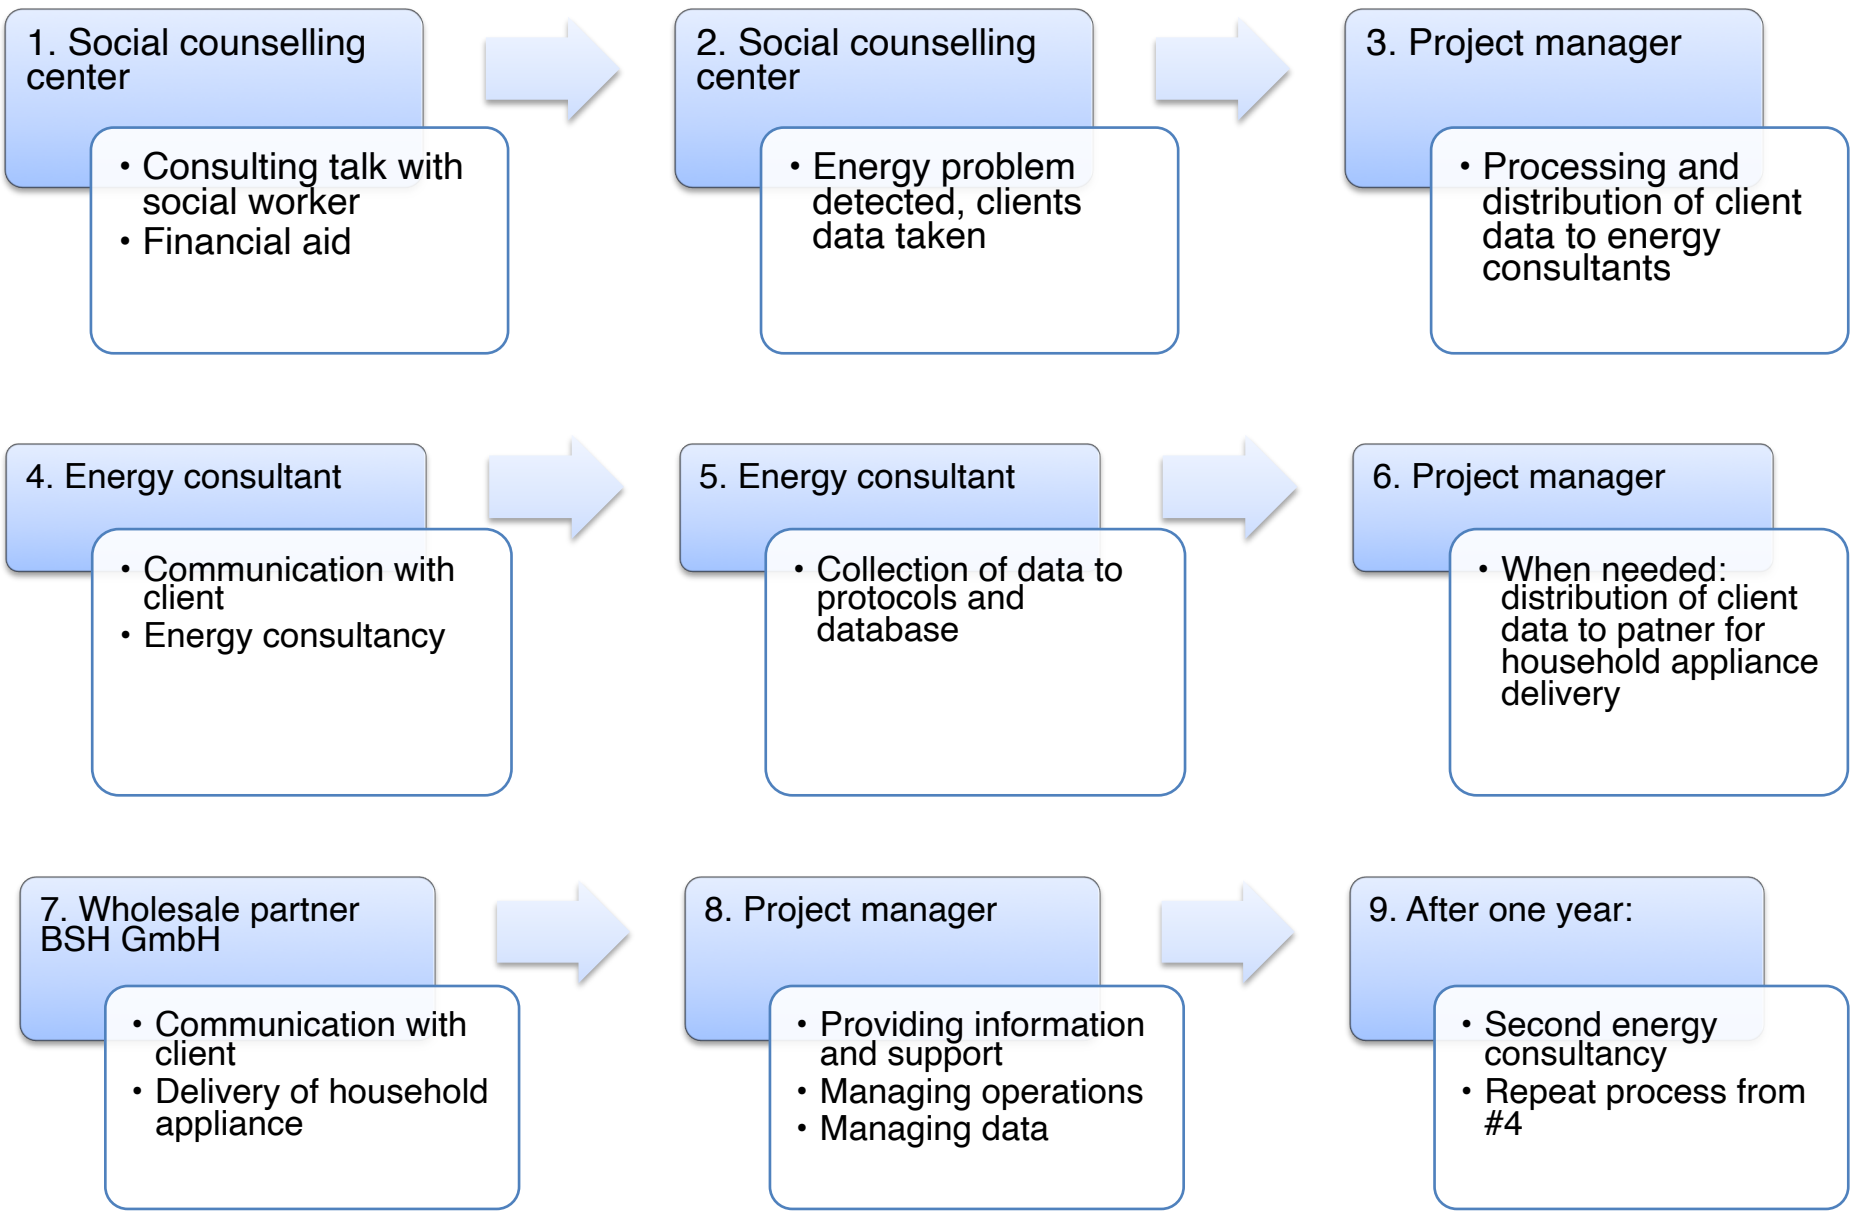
1. Social counselling center

- Consulting talk with social worker
- Financial aid

2. Social counselling center

- Energy problem detected, clients data taken

3. Project manager

- Processing and distribution of client data to energy consultants

4. Energy consultant

- Communication with client
- Energy consultancy

5. Energy consultant

- Collection of data to protocols and database

6. Project manager

- When needed: distribution of client data to patner for household appliance delivery

7. Wholesale partner BSH GmbH

- Communication with client
- Delivery of household appliance

8. Project manager

- Providing information and support
- Managing operations
- Managing data

9. After one year:

- Second energy consultancy
- Repeat process from #4